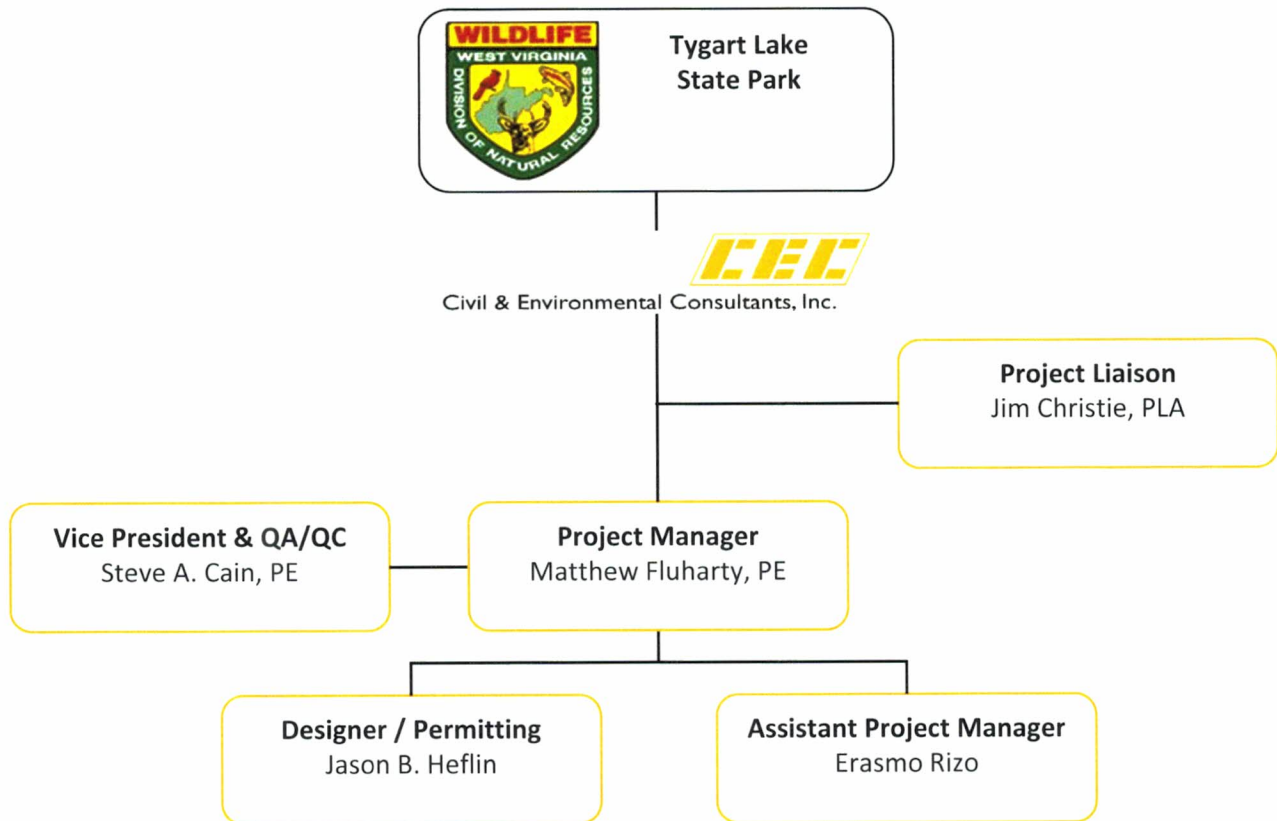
WILDLIFE
WEST VIRGINIA
DIVISION OF NATURAL RESOURCES

Tygart Lake State Park

CEC
Civil & Environmental Consultants, Inc.

Project Liaison
Jim Christie, PLA

Vice President & QA/QC
Steve A. Cain, PE

Project Manager
Matthew Fluharty, PE

Designer / Permitting
Jason B. Heflin

Assistant Project Manager
Erasmo Rizo